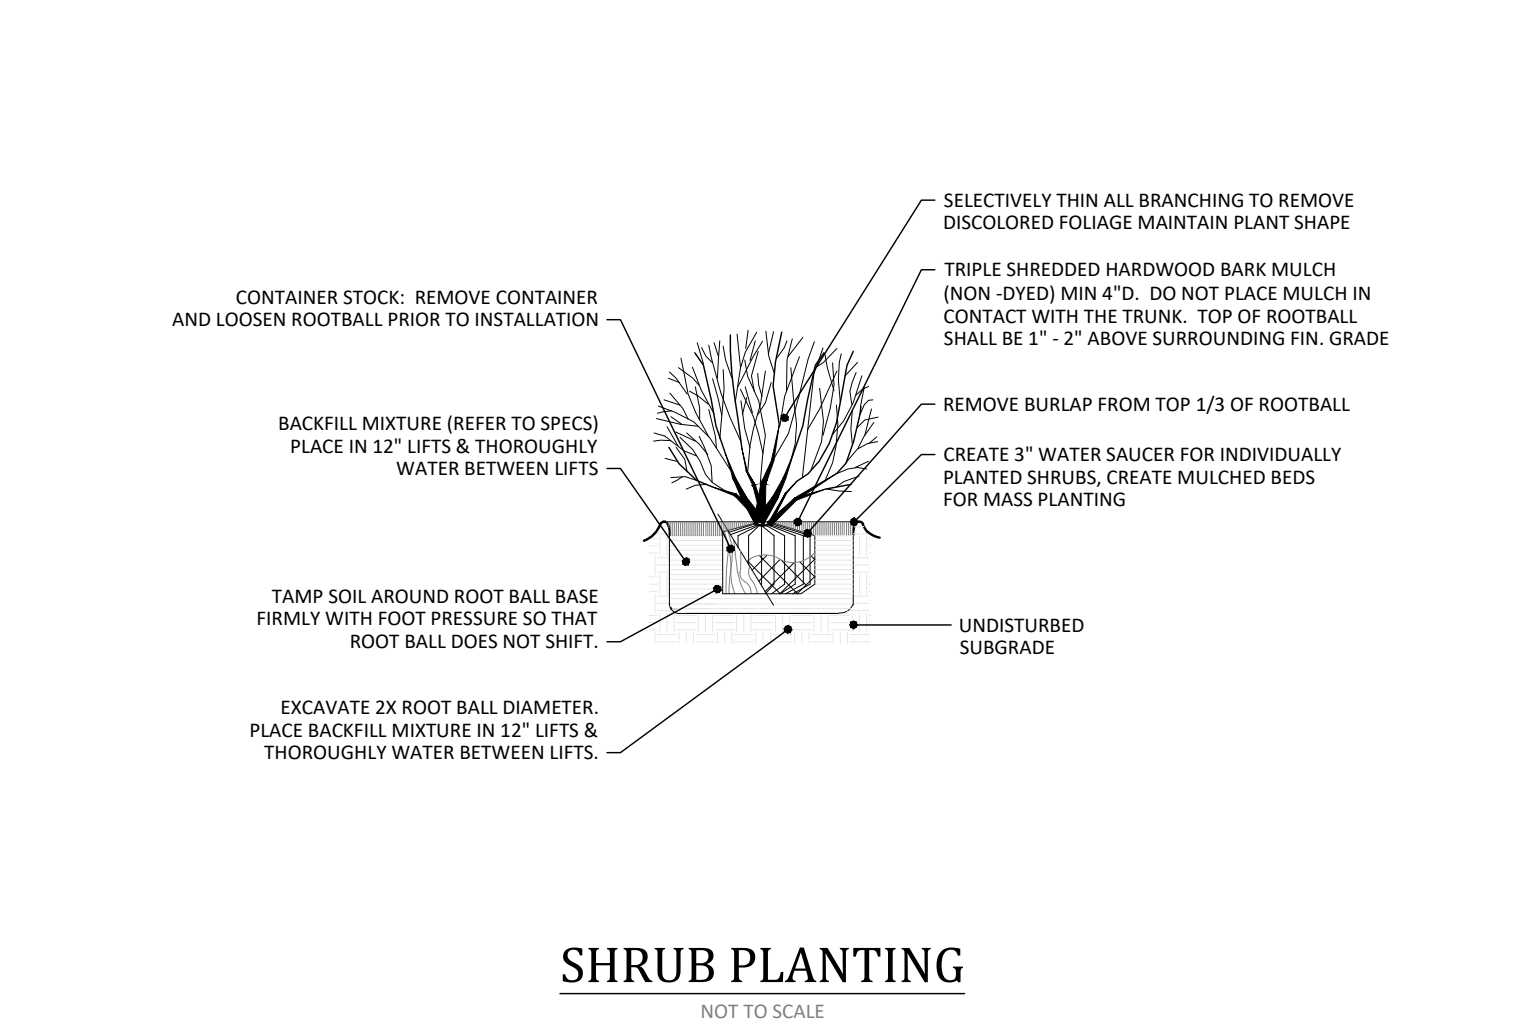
SELECTIVELY THIN ALL BRANCHING TO REMOVE DISCOLORED FOLIAGE MAINTAIN PLANT SHAPE

CONTAINER STOCK: REMOVE CONTAINER AND LOOSEN ROOTBALL PRIOR TO INSTALLATION

TRIPLE SHREDDED HARDWOOD BARK MULCH (NON -DYED) MIN 4"D. DO NOT PLACE MULCH IN CONTACT WITH THE TRUNK. TOP OF ROOTBALL SHALL BE 1" - 2" ABOVE SURROUNDING FIN. GRADE

REMOVE BURLAP FROM TOP 1/3 OF ROOTBALL

BACKFILL MIXTURE (REFER TO SPECS) PLACE IN 12" LIFTS & THOROUGHLY WATER BETWEEN LIFTS

CREATE 3" WATER SAUCER FOR INDIVIDUALLY PLANTED SHRUBS, CREATE MULCHED BEDS FOR MASS PLANTING

TAMP SOIL AROUND ROOT BALL BASE FIRMLY WITH FOOT PRESSURE SO THAT ROOT BALL DOES NOT SHIFT.

UNDISTURBED SUBGRADE

EXCAVATE 2X ROOT BALL DIAMETER. PLACE BACKFILL MIXTURE IN 12" LIFTS & THOROUGHLY WATER BETWEEN LIFTS.

SHRUB PLANTING

NOT TO SCALE